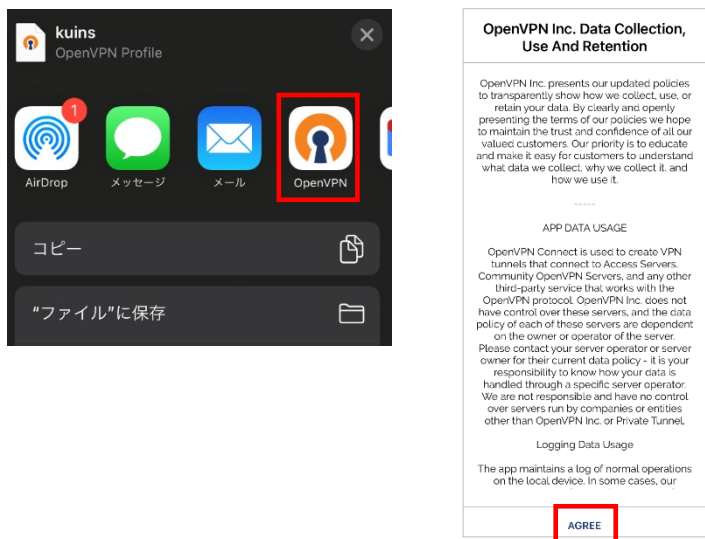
kuins
OpenVPN Profile

1
AirDrop
メッセージ
メール
OpenVPN

コピー

"ファイル"に保存

OpenVPN Inc. Data Collection, Use And Retention

OpenVPN Inc. presents our updated policies to transparently show how we collect, use, or retain your data. By clearly and openly presenting the terms of our policies we hope to maintain the trust and confidence of all our valued customers. Our priority is to educate and make it easy for customers to understand what data we collect, why we collect it, and how we use it.

------

APP DATA USAGE

OpenVPN Connect is used to create VPN tunnels that connect to Access Servers, Community OpenVPN Servers, and any other third-party service that works with the OpenVPN protocol. OpenVPN Inc. does not have control over these servers, and the data policy of each of these servers are dependent on the owner or operator of the server. Please contact your server operator or server owner for their current data policy - it is your responsibility to know how your data is handled through a specific server operator. We are not responsible and have no control over servers run by companies or entities other than OpenVPN Inc. or Private Tunnel.

Logging Data Usage

The app maintains a log of normal operations on the local device. In some cases, our

AGREE